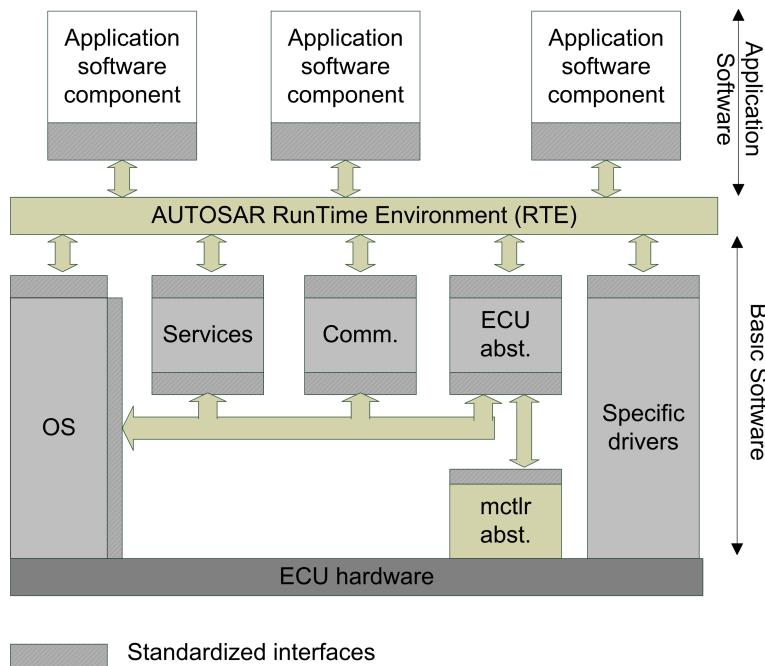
Application software component

Application software component

Application software component

Application Software

AUTOSAR RunTime Environment (RTE)

Services

Comm.

ECU abst.

OS

Specific drivers

mctlr abst.

Basic Software

ECU hardware

Standardized interfaces